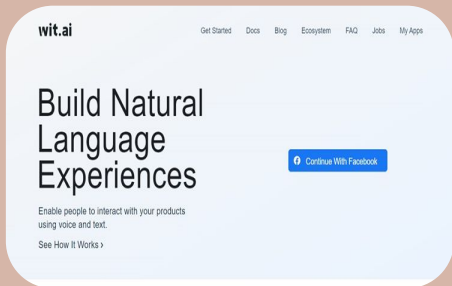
wit.ai

Get Started Docs Blog Ecosystem FAQ Jobs My Apps

Build Natural Language Experiences

Enable people to interact with your products using voice and text.

See How It Works ›

Continue With Facebook